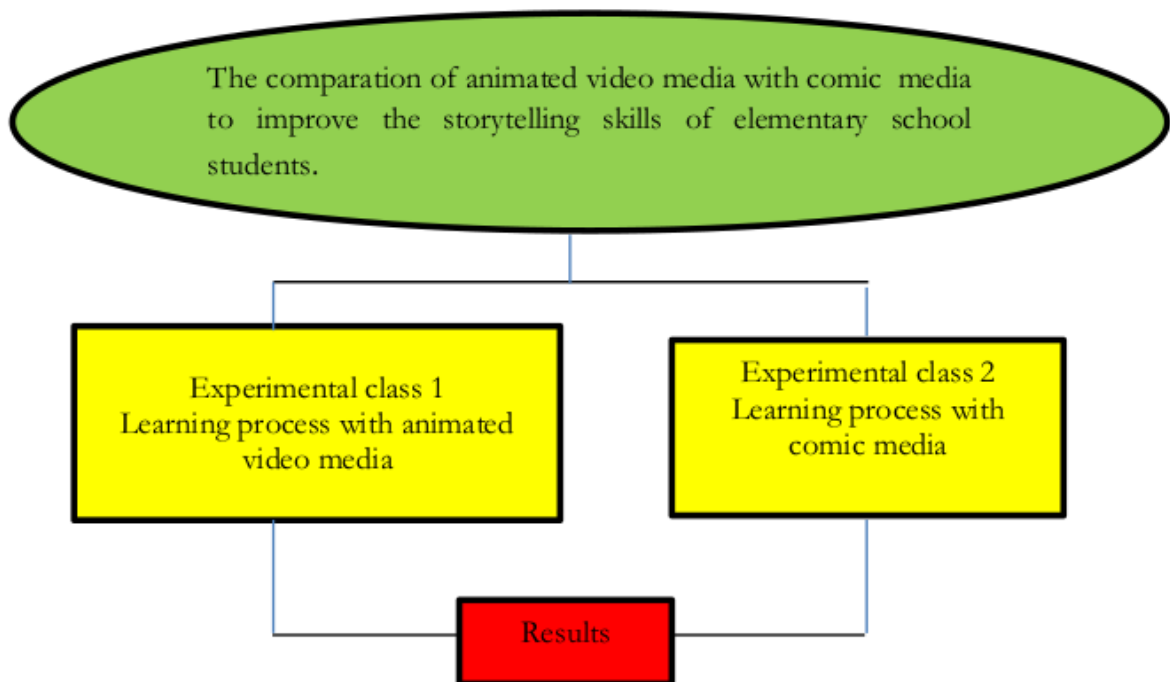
The comparation of animated video media with comic media to improve the storytelling skills of elementary school students.

Experimental class 1
Learning process with animated video media

Experimental class 2
Learning process with comic media

Results